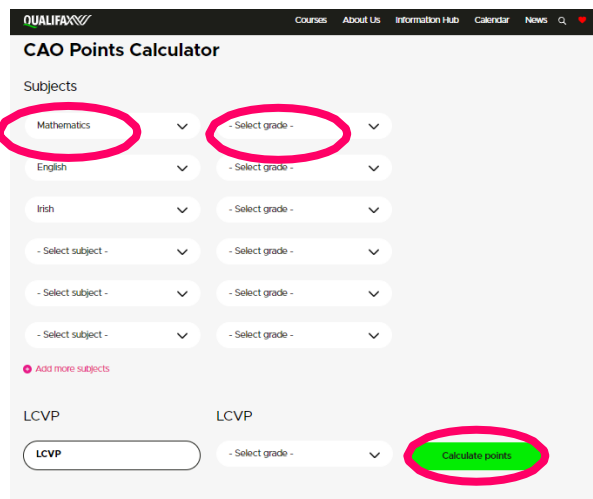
QUALIFAX

Courses About Us Information Hub Calendar News

CAO Points Calculator

Subjects

Mathematics
- Select grade -
English
- Select grade -
Irish
- Select grade -
- Select subject -
- Select grade -
- Select subject -
- Select grade -
- Select subject -
- Select grade -

Add more subjects

LCVP
LCVP

LCVP
- Select grade -
Calculate points